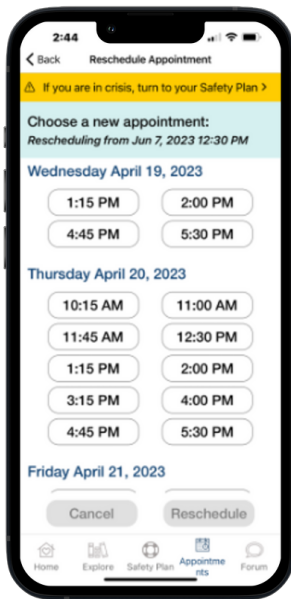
2:44

< Back Reschedule Appointment

If you are in crisis, turn to your Safety Plan >

Choose a new appointment:
Rescheduling from Jun 7, 2023 12:30 PM

Wednesday April 19, 2023

1:15 PM
2:00 PM
4:45 PM
5:30 PM

Thursday April 20, 2023

10:15 AM
11:00 AM
11:45 AM
12:30 PM
1:15 PM
2:00 PM
3:15 PM
4:00 PM
4:45 PM
5:30 PM

Friday April 21, 2023

Cancel
Reschedule

Home
Explore
Safety Plan
Appointments
Forum